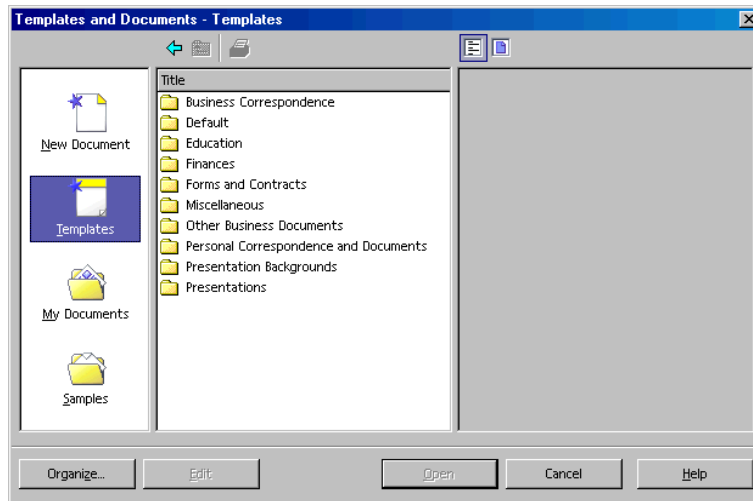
Templates and Documents - Templates

New Document

Templates

My Documents

Samples

Title

Business Correspondence
Default
Education
Finances
Forms and Contracts
Miscellaneous
Other Business Documents
Personal Correspondence and Documents
Presentation Backgrounds
Presentations

Organize...
Edit
Open
Cancel
Help